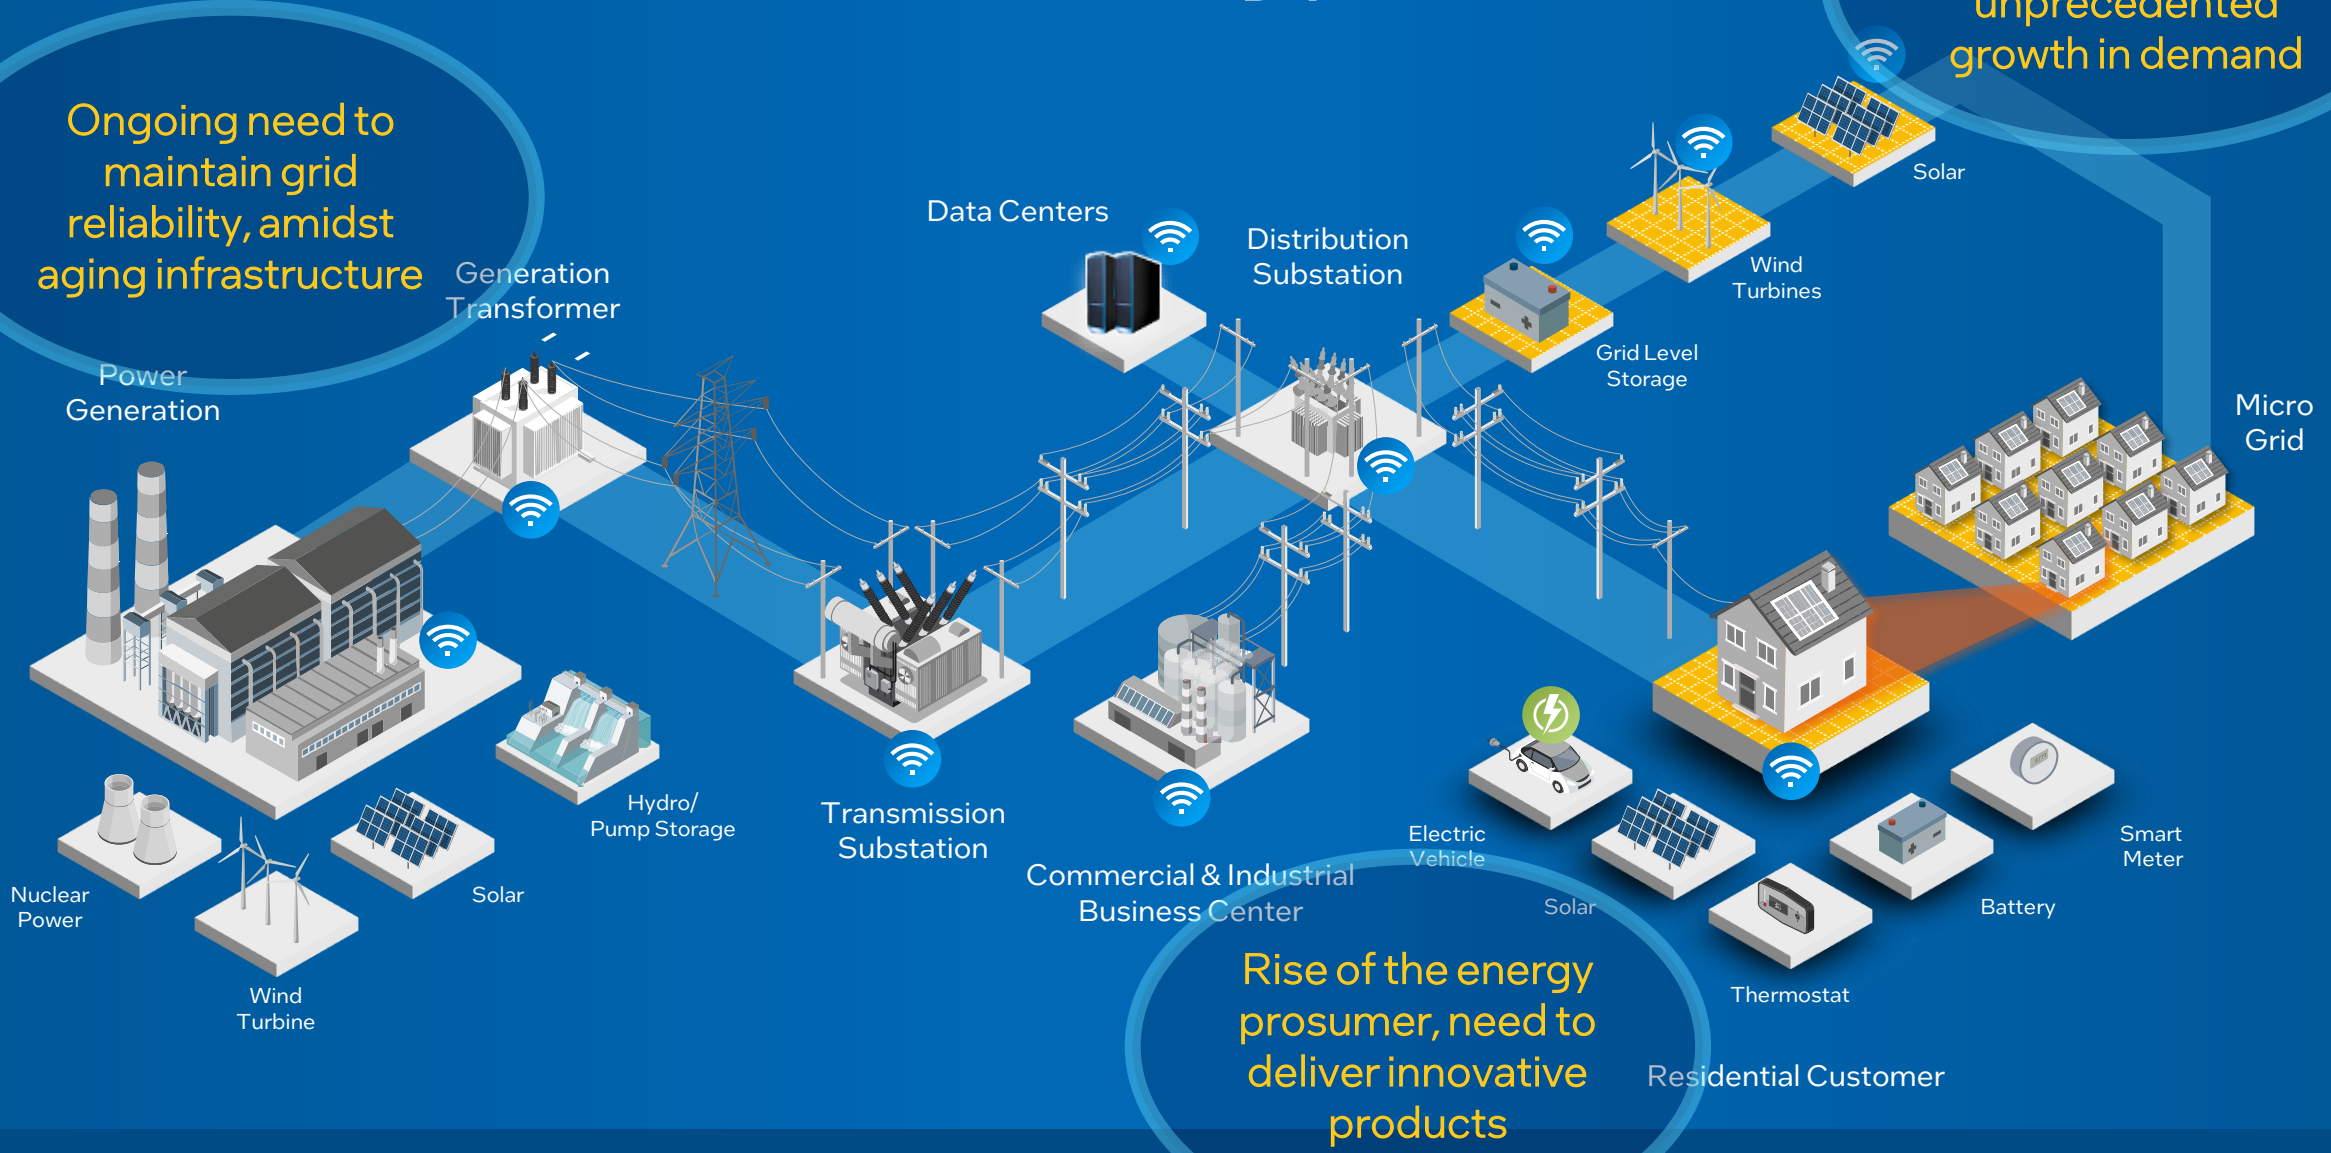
Ongoing need to maintain grid reliability, amidst aging infrastructure

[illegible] unprecedented growth in demand

Power Generation

Generation Transformer

Data Centers

Distribution Substation

Grid Level Storage

Wind Turbines

Solar

Micro Grid

Nuclear Power

Wind Turbine

Solar

Hydro/ Pump Storage

Transmission Substation

Commercial & Industrial Business Center

Electric Vehicle

Solar

Thermostat

Battery

Smart Meter

Rise of the energy prosumer, need to deliver innovative products

Residential Customer